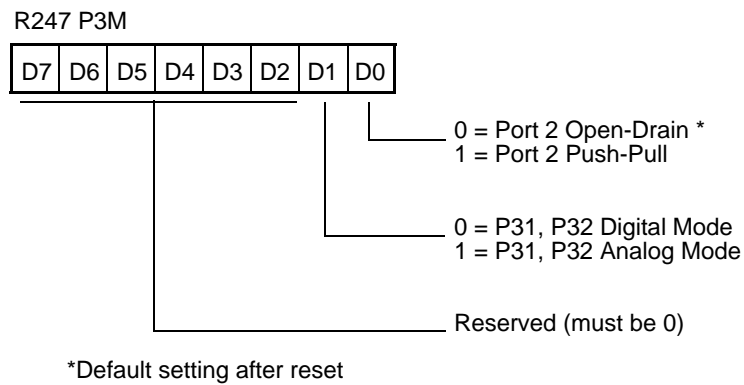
R247 P3M

| D7 | D6 | D5 | D4 | D3 | D2 | D1 | D0 |
|---|---|---|---|---|---|---|---|

0 = Port 2 Open-Drain *
1 = Port 2 Push-Pull

0 = P31, P32 Digital Mode
1 = P31, P32 Analog Mode

Reserved (must be 0)

*Default setting after reset